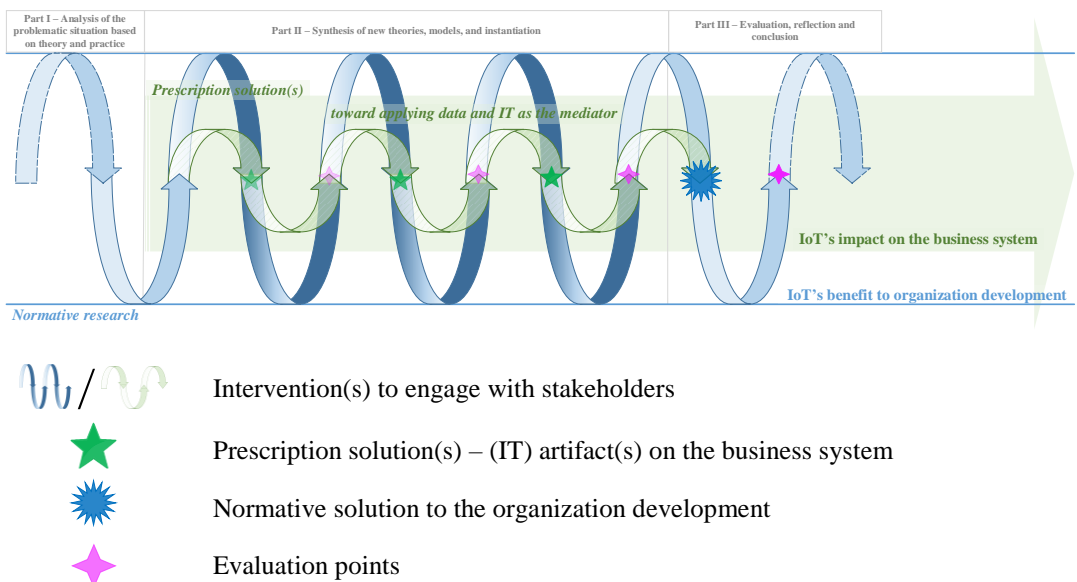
Part I – Analysis of the problematic situation based on theory and practice

Part II – Synthesis of new theories, models, and instantiation

Part III – Evaluation, reflection and conclusion

Prescription solution(s)

toward applying data and IT as the mediator

IoT's impact on the business system

IoT's benefit to organization development

Normative research

/ Intervention(s) to engage with stakeholders

Prescription solution(s) – (IT) artifact(s) on the business system

Normative solution to the organization development

Evaluation points